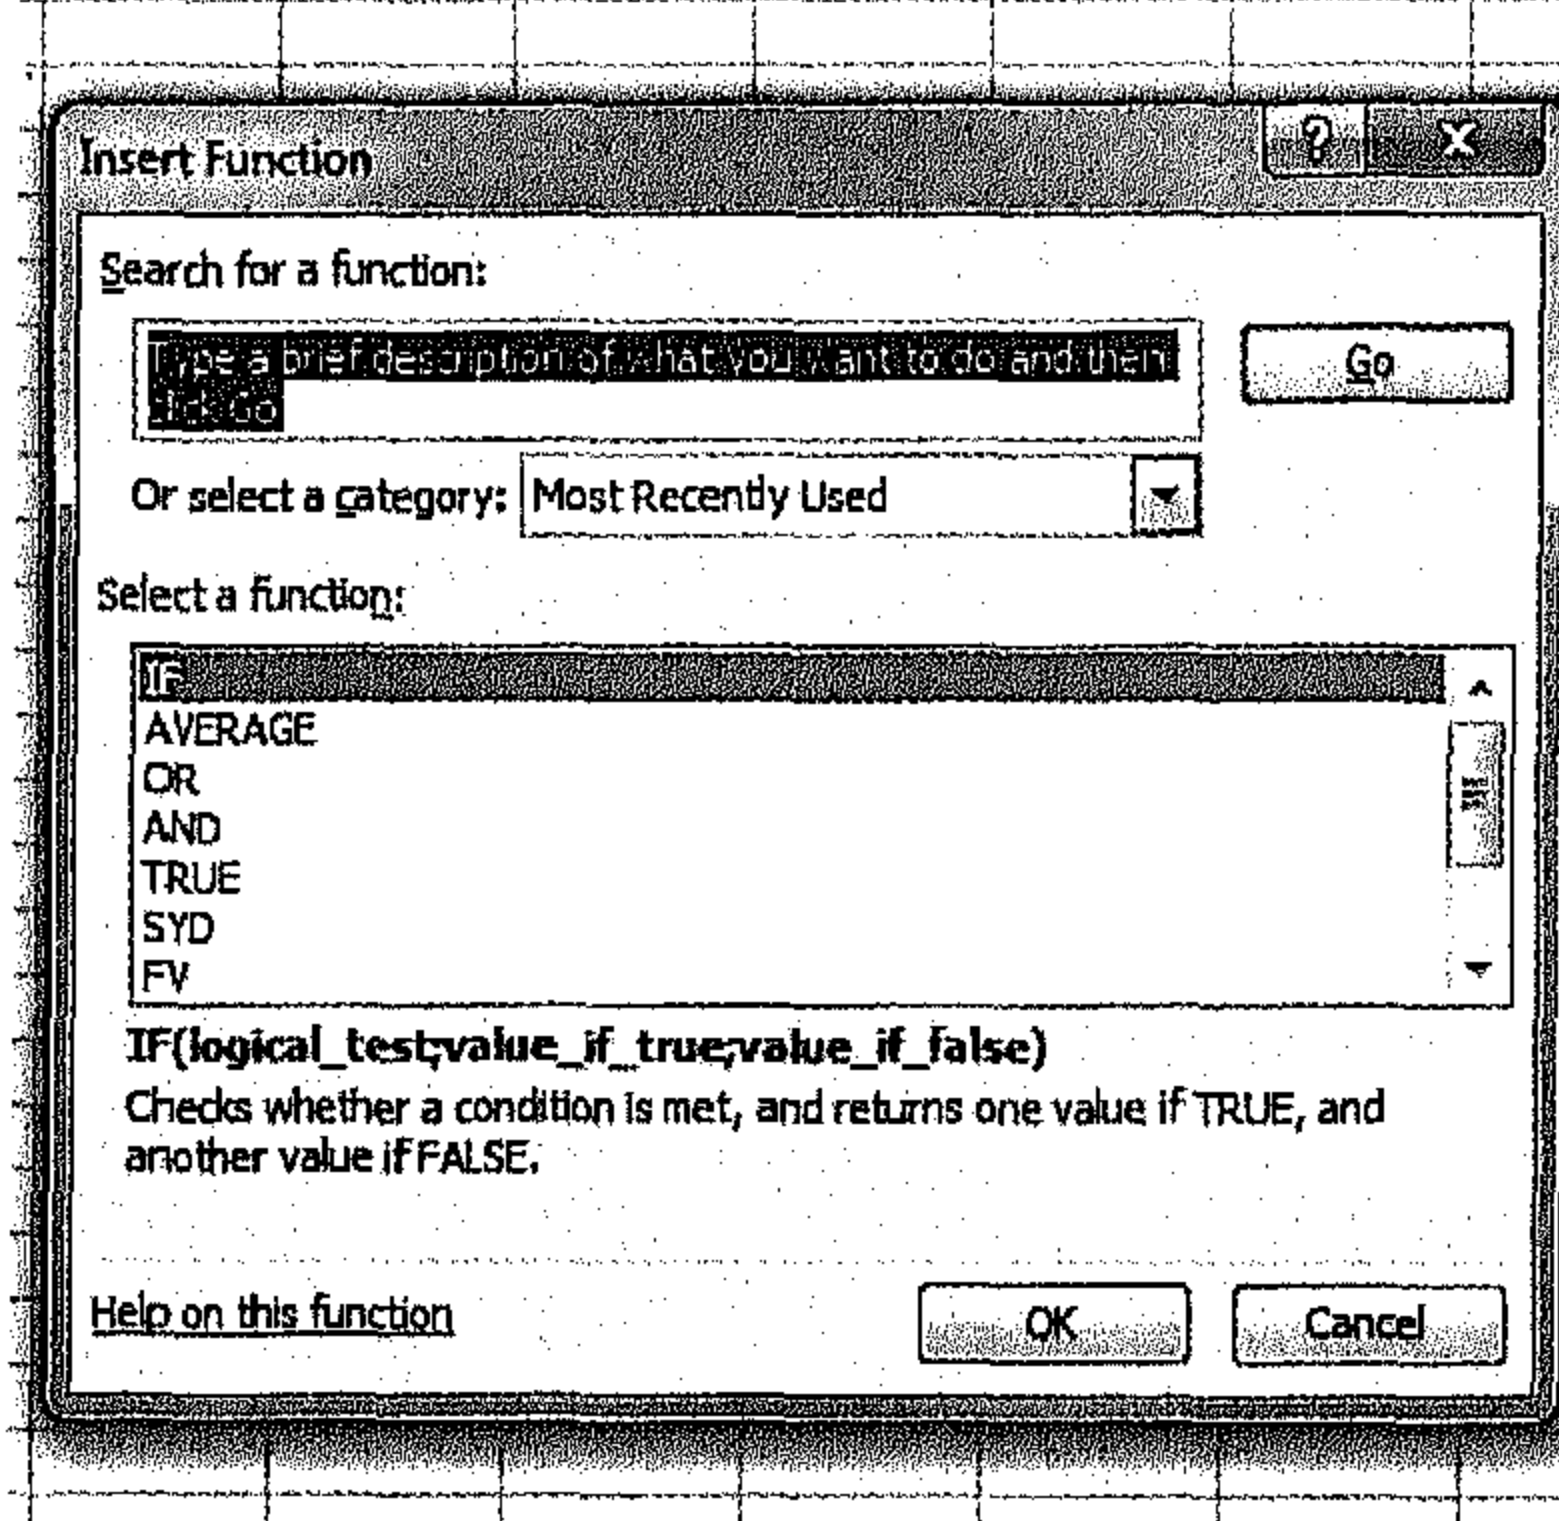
Insert Function

?

X

Search for a function:

Type a brief description of what you want to do and then click Go

Go

Or select a category: Most Recently Used

Select a function:

IF
AVERAGE
OR
AND
TRUE
SYD
FV

IF(logical_test;value_if_true;value_if_false)

Checks whether a condition is met, and returns one value if TRUE, and another value if FALSE.

Help on this function

OK

Cancel